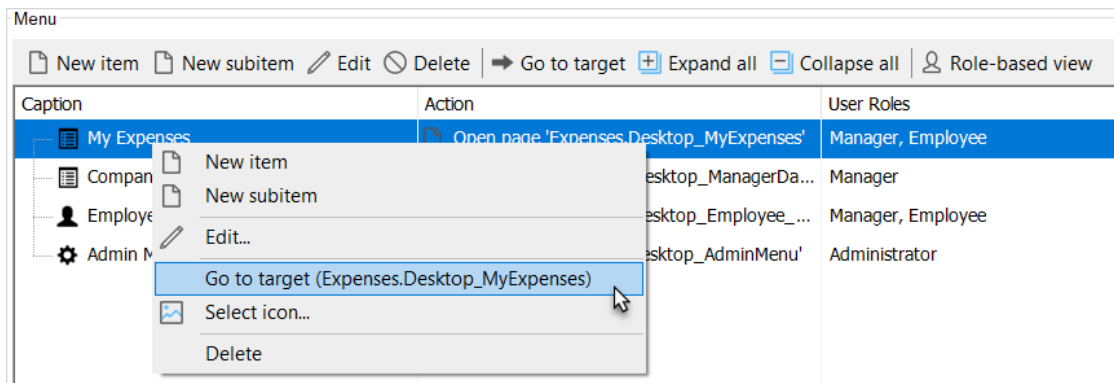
Menu

New item New subitem Edit Delete Go to target Expand all Collapse all Role-based view

| Caption | Action | User Roles |
|---|---|---|
| My Expenses | Open page 'Expenses.Desktop_MyExpenses' | Manager, Employee |
| Compan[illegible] | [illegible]esktop_ManagerDa... | Manager |
| Employe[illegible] | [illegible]esktop_Employee_... | Manager, Employee |
| Admin M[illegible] | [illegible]esktop_AdminMenu' | Administrator |

New item
New subitem
Edit...
Go to target (Expenses.Desktop_MyExpenses)
Select icon...
Delete